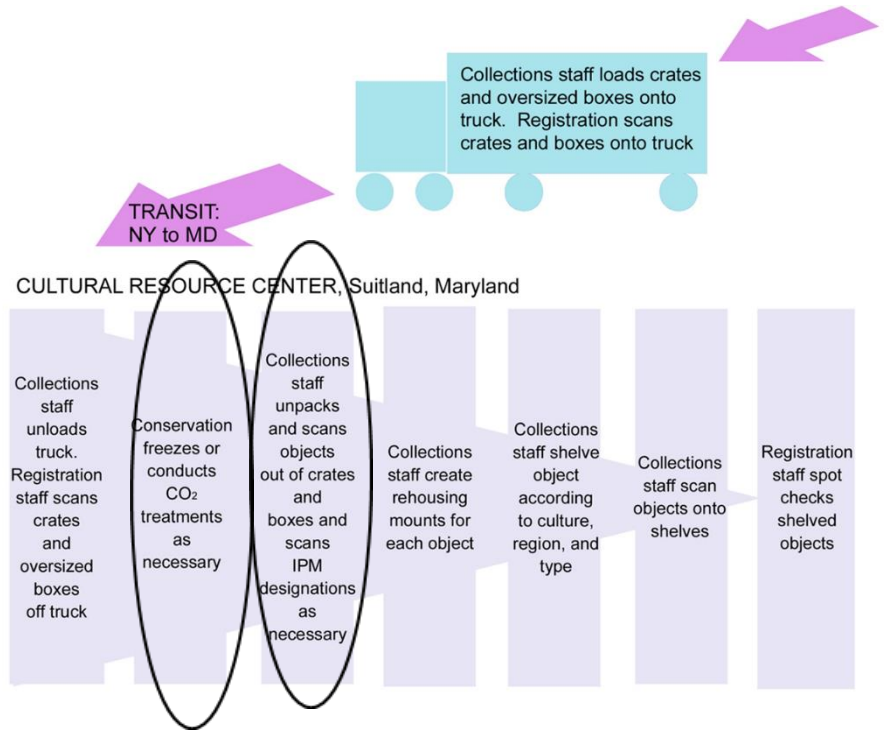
Collections staff loads crates and oversized boxes onto truck. Registration scans crates and boxes onto truck

TRANSIT: NY to MD

CULTURAL RESOURCE CENTER, Suitland, Maryland

Collections staff unloads truck. Registration staff scans crates and oversized boxes off truck

Conservation freezes or conducts $CO_2$ treatments as necessary

Collections staff unpacks and scans objects out of crates and boxes and scans IPM designations as necessary

Collections staff create rehousing mounts for each object

Collections staff shelve object according to culture, region, and type

Collections staff scan objects onto shelves

Registration staff spot checks shelved objects